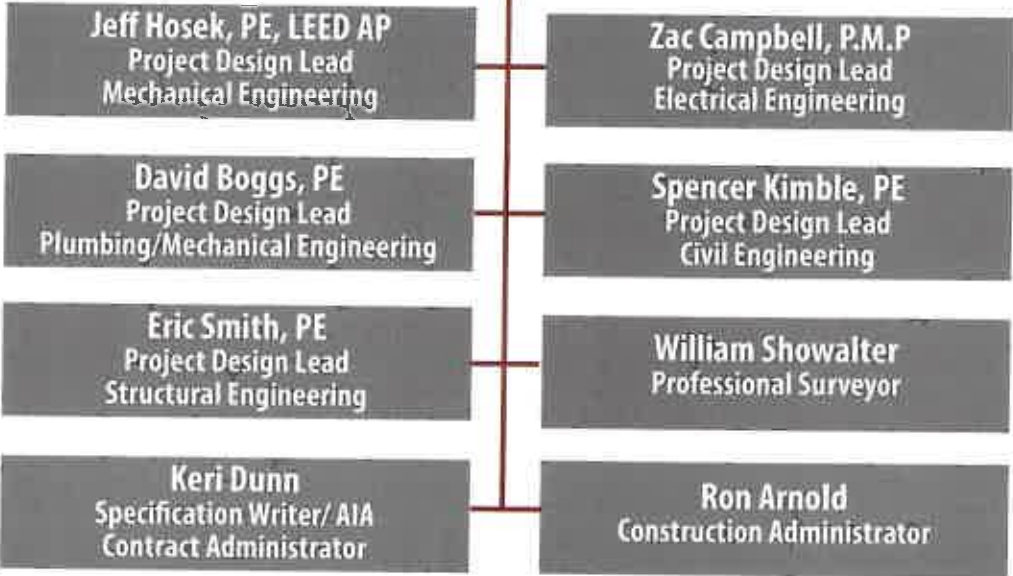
Jeff Hosek, PE, LEED AP
Project Design Lead
Mechanical Engineering

Zac Campbell, P.M.P
Project Design Lead
Electrical Engineering

David Boggs, PE
Project Design Lead
Plumbing/Mechanical Engineering

Spencer Kimble, PE
Project Design Lead
Civil Engineering

Eric Smith, PE
Project Design Lead
Structural Engineering

William Showalter
Professional Surveyor

Keri Dunn
Specification Writer/ AIA
Contract Administrator

Ron Arnold
Construction Administrator